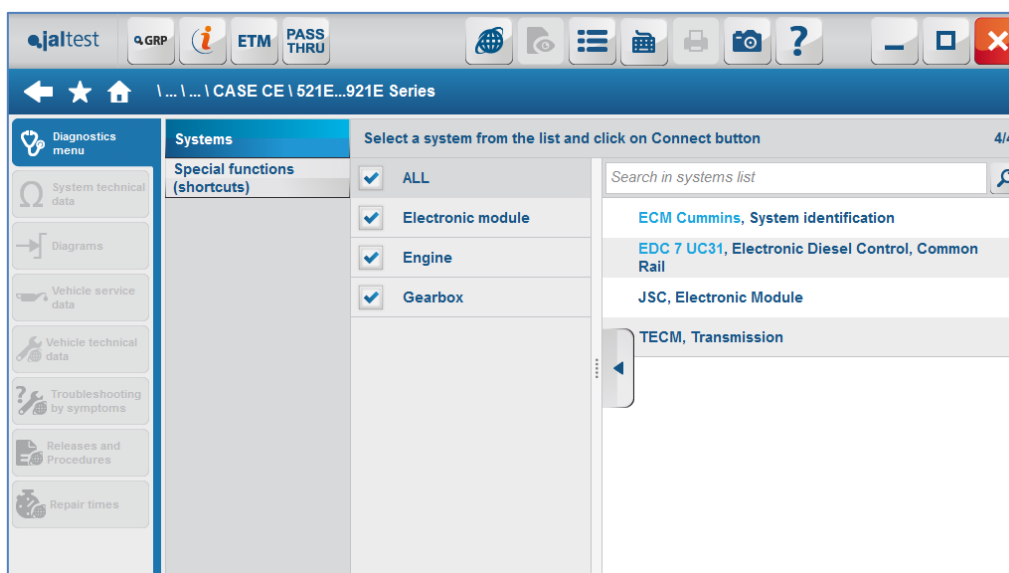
jaltest GRP i ETM PASS THRU

\ ... \ ... \ CASE CE \ 521E...921E Series

Diagnostics menu

System technical data

Diagrams

Vehicle service data

Vehicle technical data

Troubleshooting by symptoms

Releases and Procedures

Repair times

Systems

Special functions (shortcuts)

Select a system from the list and click on Connect button

4/4

ALL

Electronic module

Engine

Gearbox

Search in systems list

ECM Cummins, System identification

EDC 7 UC31, Electronic Diesel Control, Common Rail

JSC, Electronic Module

TECM, Transmission